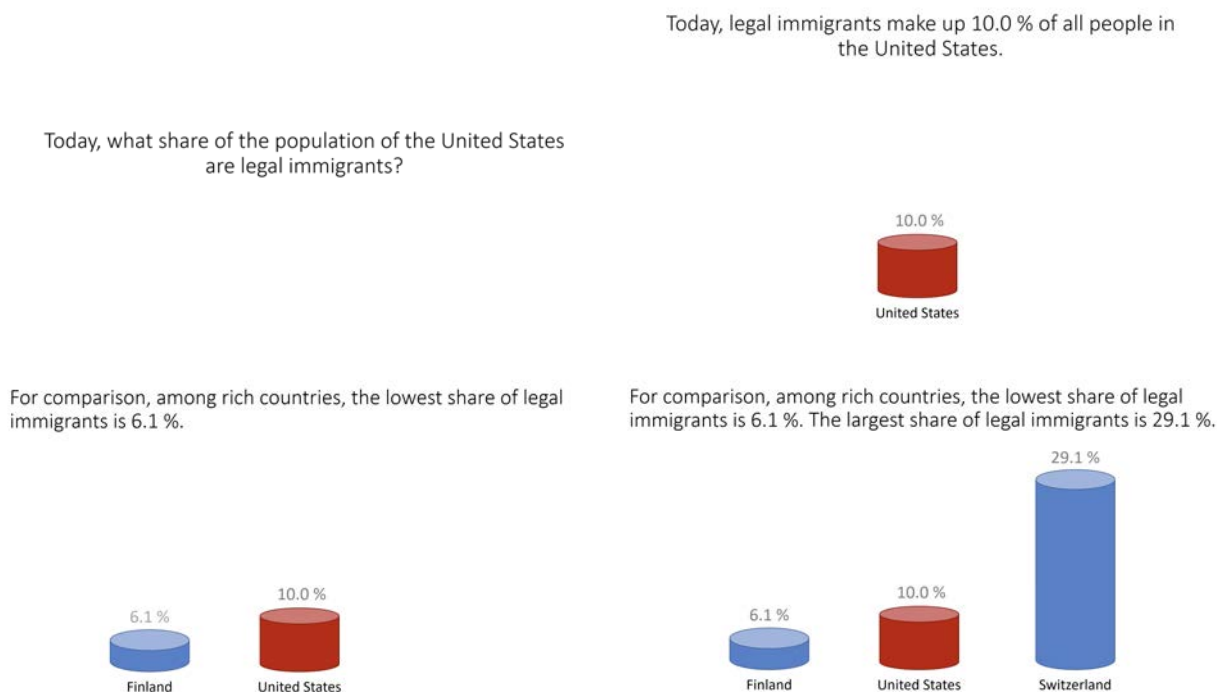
Today, what share of the population of the United States are legal immigrants?

Today, legal immigrants make up 10.0 % of all people in the United States.

10.0 %
United States

For comparison, among rich countries, the lowest share of legal immigrants is 6.1 %.

6.1 %
Finland
10.0 %
United States

For comparison, among rich countries, the lowest share of legal immigrants is 6.1 %. The largest share of legal immigrants is 29.1 %.

6.1 %
Finland
10.0 %
United States
29.1 %
Switzerland